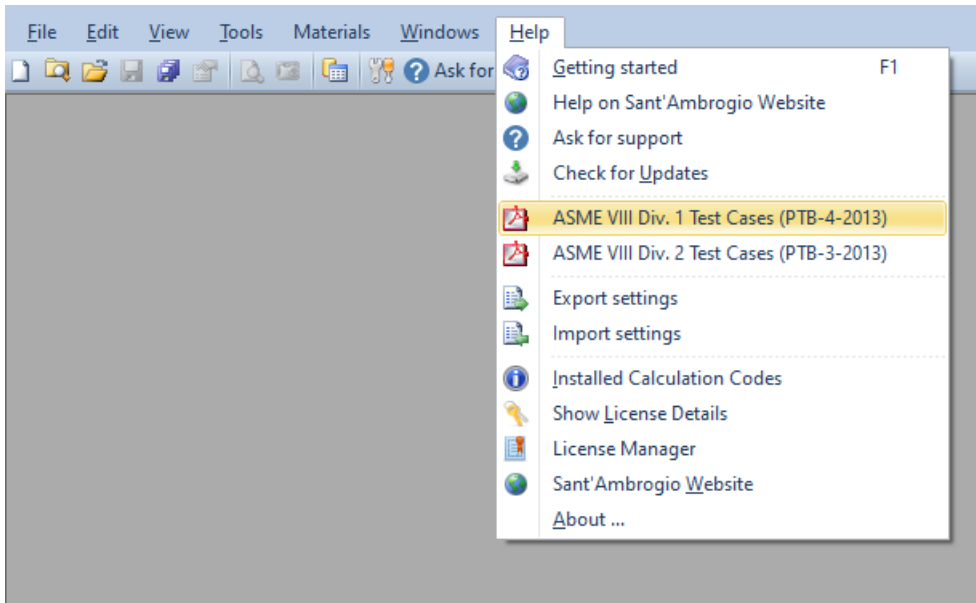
File Edit View Tools Materials Windows Help

Ask for

Getting started F1
Help on Sant'Ambrogio Website
Ask for support
Check for Updates
ASME VIII Div. 1 Test Cases (PTB-4-2013)
ASME VIII Div. 2 Test Cases (PTB-3-2013)
Export settings
Import settings
Installed Calculation Codes
Show License Details
License Manager
Sant'Ambrogio Website
About ...